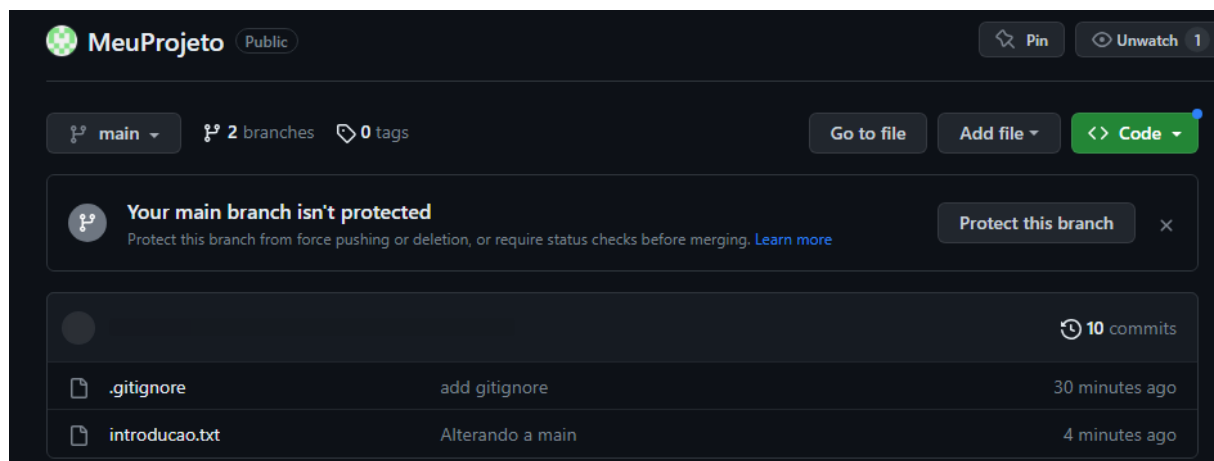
MeuProjeto Public

Pin Unwatch 1

main 2 branches 0 tags

Go to file Add file Code

Your main branch isn't protected

Protect this branch from force pushing or deletion, or require status checks before merging. Learn more

Protect this branch ×

10 commits

| .gitignore | add gitignore | 30 minutes ago |
|---|---|---|
| introducao.txt | Alterando a main | 4 minutes ago |